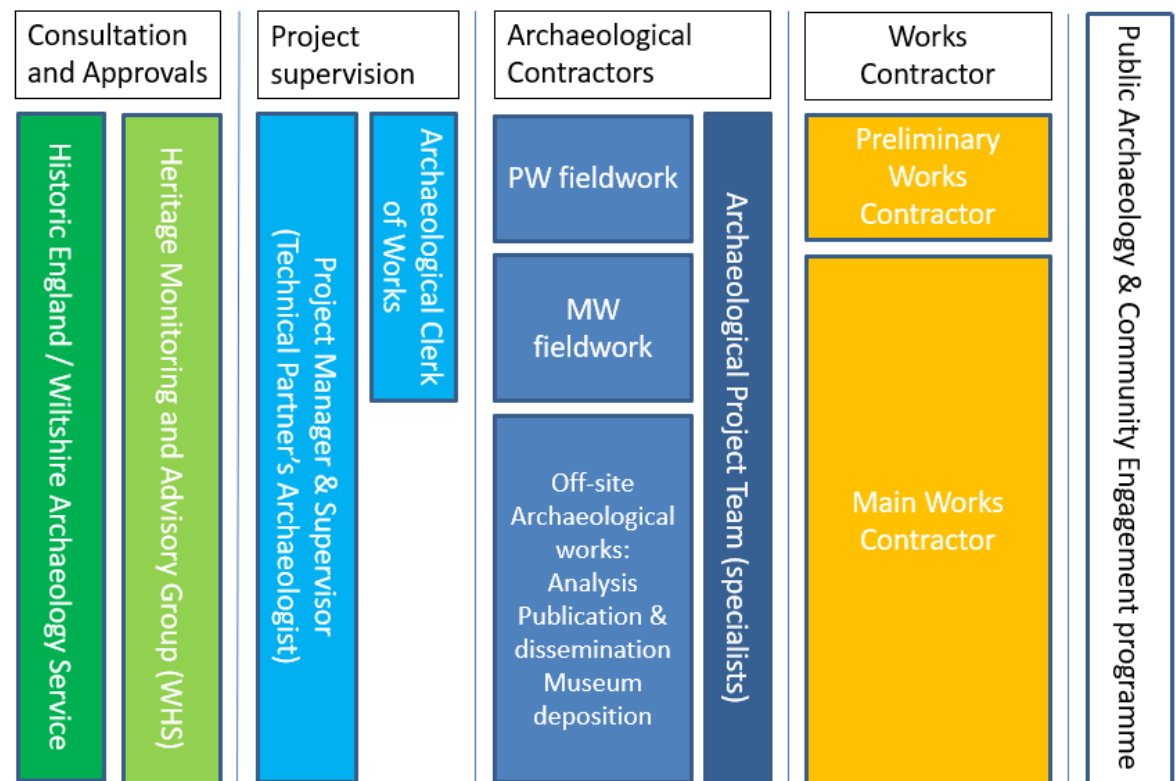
Consultation and Approvals

Historic England / Wiltshire Archaeology Service

Heritage Monitoring and Advisory Group (WHS)

Project supervision

Project Manager & Supervisor (Technical Partner's Archaeologist)

Archaeological Clerk of Works

Archaeological Contractors

PW fieldwork

MW fieldwork

Off-site Archaeological works: Analysis Publication & dissemination Museum deposition

Archaeological Project Team (specialists)

Works Contractor

Preliminary Works Contractor

Main Works Contractor

Public Archaeology & Community Engagement programme